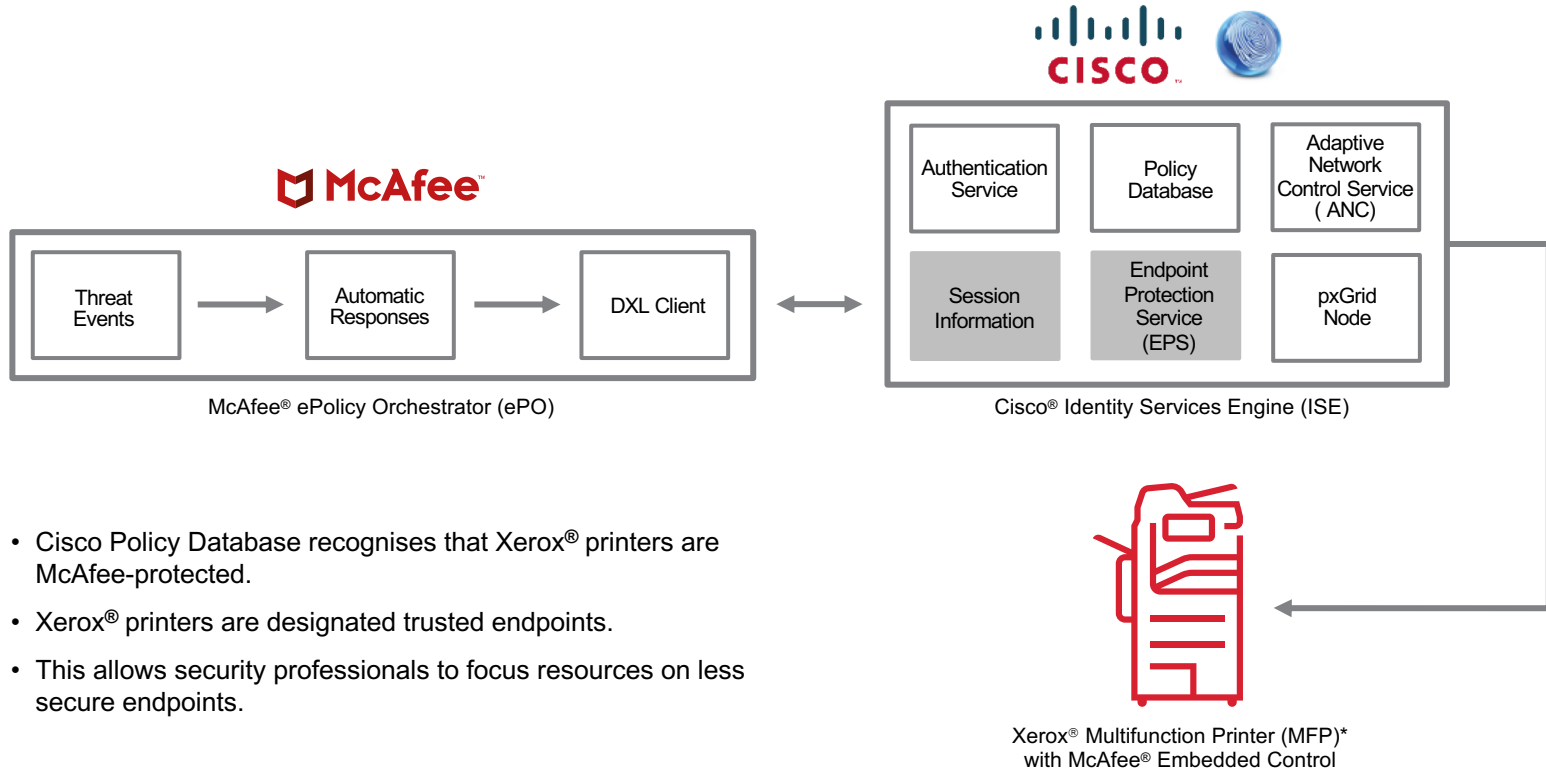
CISCO

McAfee

Threat Events

Automatic Responses

DXL Client

McAfee® ePolicy Orchestrator (ePO)

Authentication Service

Policy Database

Adaptive Network Control Service ( ANC)

Session Information

Endpoint Protection Service (EPS)

pxGrid Node

Cisco® Identity Services Engine (ISE)

• Cisco Policy Database recognises that Xerox® printers are McAfee-protected.

• Xerox® printers are designated trusted endpoints.

• This allows security professionals to focus resources on less secure endpoints.

Xerox® Multifunction Printer (MFP)* with McAfee® Embedded Control